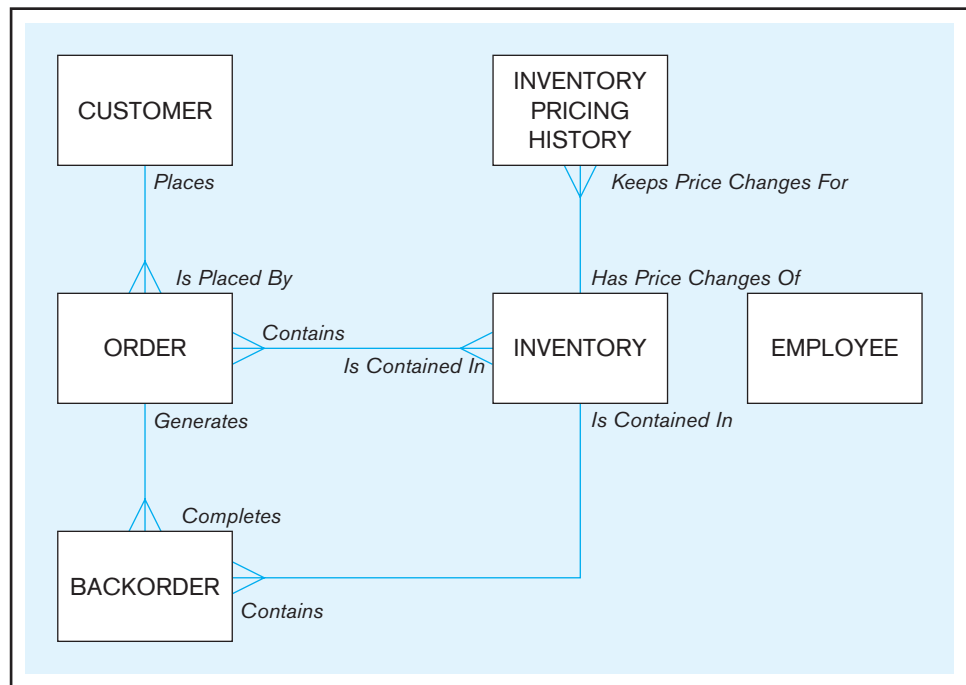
CUSTOMER

INVENTORY PRICING HISTORY

Places

Keeps Price Changes For

Is Placed By

Has Price Changes Of

ORDER

Contains

Is Contained In

INVENTORY

EMPLOYEE

Generates

Is Contained In

Completes

BACKORDER

Contains